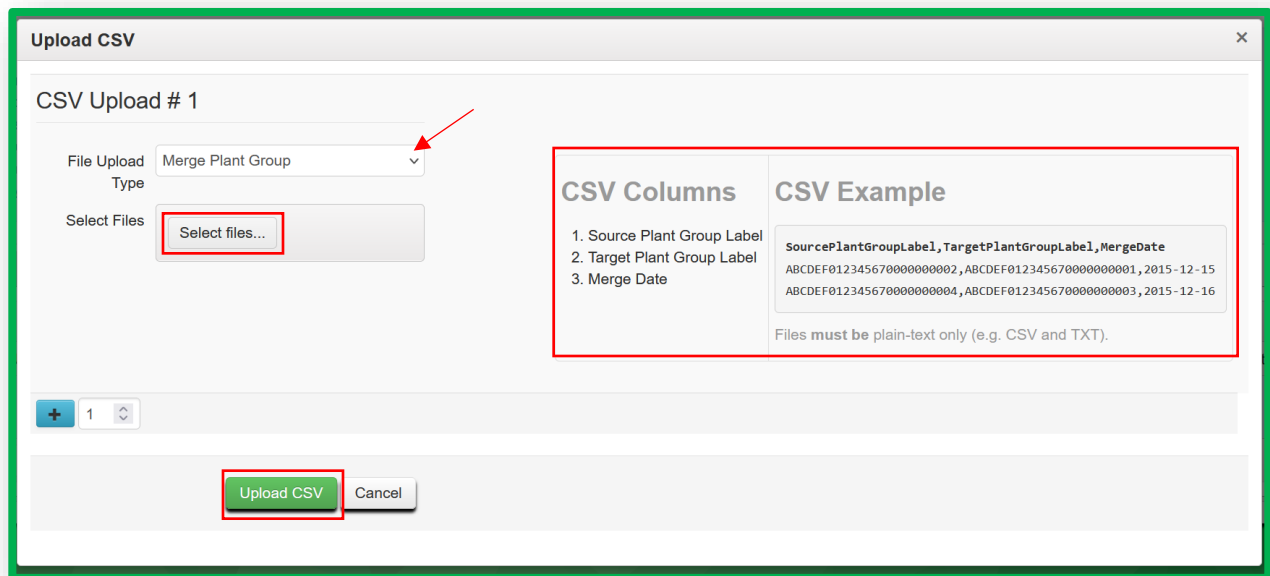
Upload CSV

×

CSV Upload # 1

File Upload Type
Merge Plant Group

Select Files
Select files...

CSV Columns
1. Source Plant Group Label
2. Target Plant Group Label
3. Merge Date

CSV Example
SourcePlantGroupLabel,TargetPlantGroupLabel,MergeDate
ABCDEF012345670000000002,ABCDEF012345670000000001,2015-12-15
ABCDEF012345670000000004,ABCDEF012345670000000003,2015-12-16

Files **must be** plain-text only (e.g. CSV and TXT).

+ 1

Upload CSV
Cancel